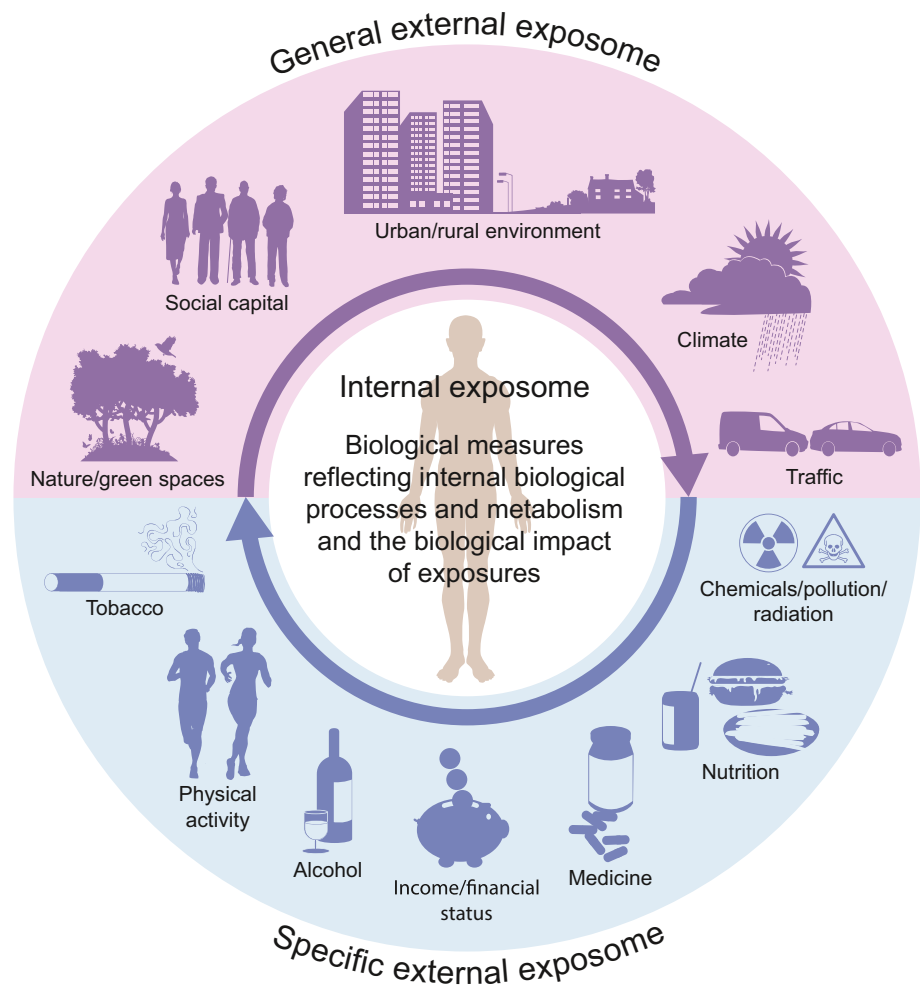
General external exposome

Urban/rural environment

Social capital

Climate

Nature/green spaces

Traffic

Internal exposome

Biological measures reflecting internal biological processes and metabolism and the biological impact of exposures

Tobacco

Chemicals/pollution/ radiation

Physical activity

Nutrition

Alcohol

Income/financial status

Medicine

Specific external exposome